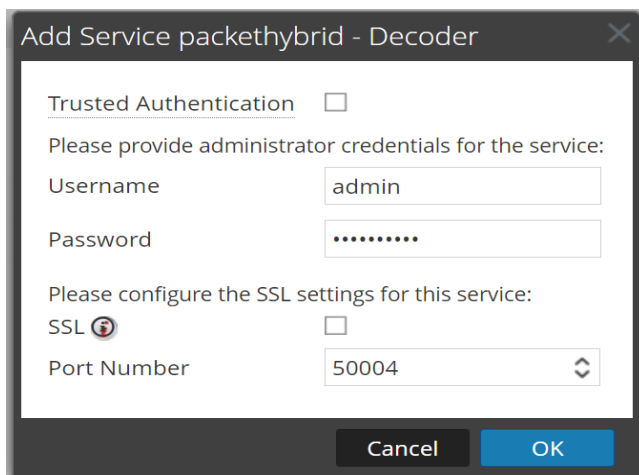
Add Service packethybrid - Decoder

Trusted Authentication

Please provide administrator credentials for the service:

Username admin

Password ••••••••••

Please configure the SSL settings for this service:

SSL

Port Number 50004

Cancel OK